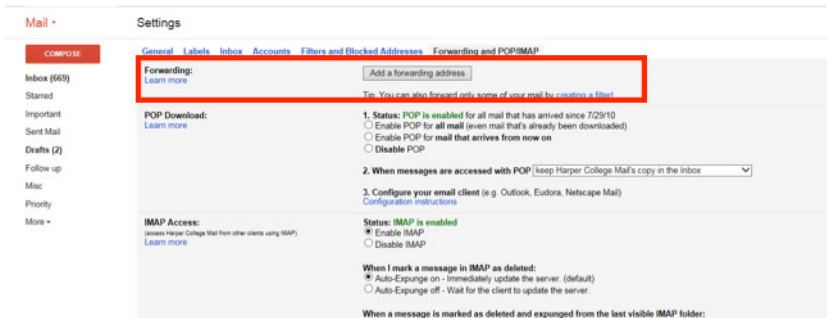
Mail ▾

Settings

COMPOSE

Inbox (669)
Starred
Important
Sent Mail
Drafts (2)
Follow up
Misc
Priority
More ▾

General Labels Inbox Accounts Filters and Blocked Addresses Forwarding and POP/IMAP

Forwarding:
Learn more

Add a forwarding address

Tip: You can also forward only some of your mail by creating a filter!

POP Download:
Learn more

1. Status: POP is enabled for all mail that has arrived since 7/29/10
Enable POP for all mail (even mail that's already been downloaded)
Enable POP for mail that arrives from now on
Disable POP

2. When messages are accessed with POP keep Harper College Mail's copy in the Inbox

3. Configure your email client (e.g. Outlook, Eudora, Netscape Mail)
Configuration instructions

IMAP Access:
(access Harper College Mail from other clients using IMAP)
Learn more

Status: IMAP is enabled
Enable IMAP
Disable IMAP

When I mark a message in IMAP as deleted:
Auto-Expunge on - Immediately update the server. (default)
Auto-Expunge off - Wait for the client to update the server.

When a message is marked as deleted and expunged from the last visible IMAP folder: